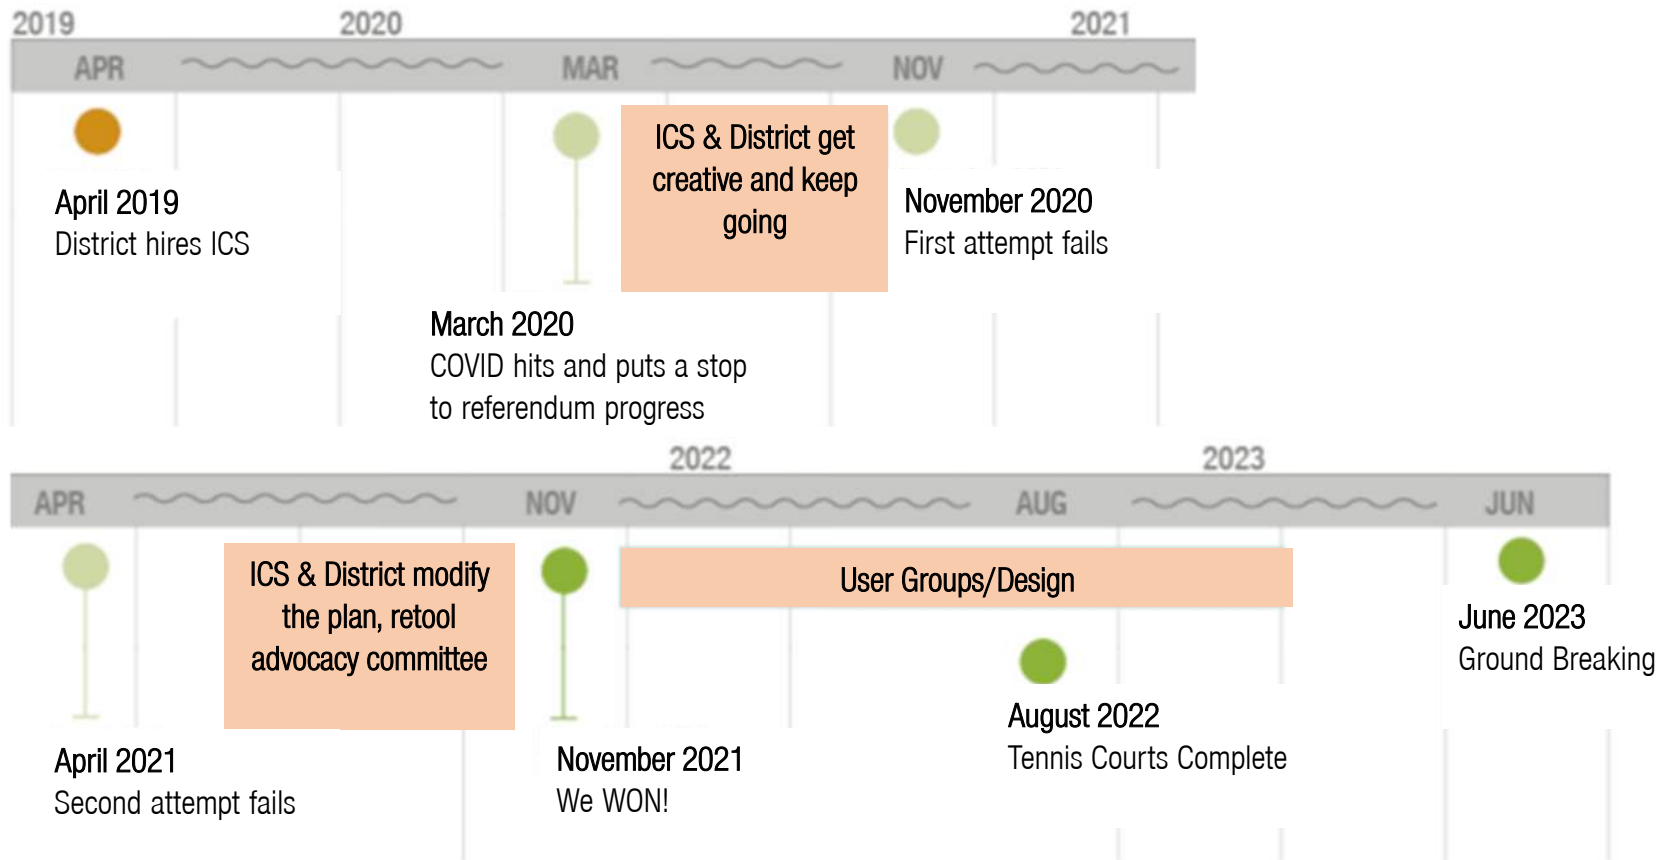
2019
2020
2021
APR
MAR
NOV

April 2019
District hires ICS

ICS & District get creative and keep going

November 2020
First attempt fails

March 2020
COVID hits and puts a stop to referendum progress

2022
2023
APR
NOV
AUG
JUN

ICS & District modify the plan, retool advocacy committee

User Groups/Design

June 2023
Ground Breaking

August 2022
Tennis Courts Complete

April 2021
Second attempt fails

November 2021
We WON!